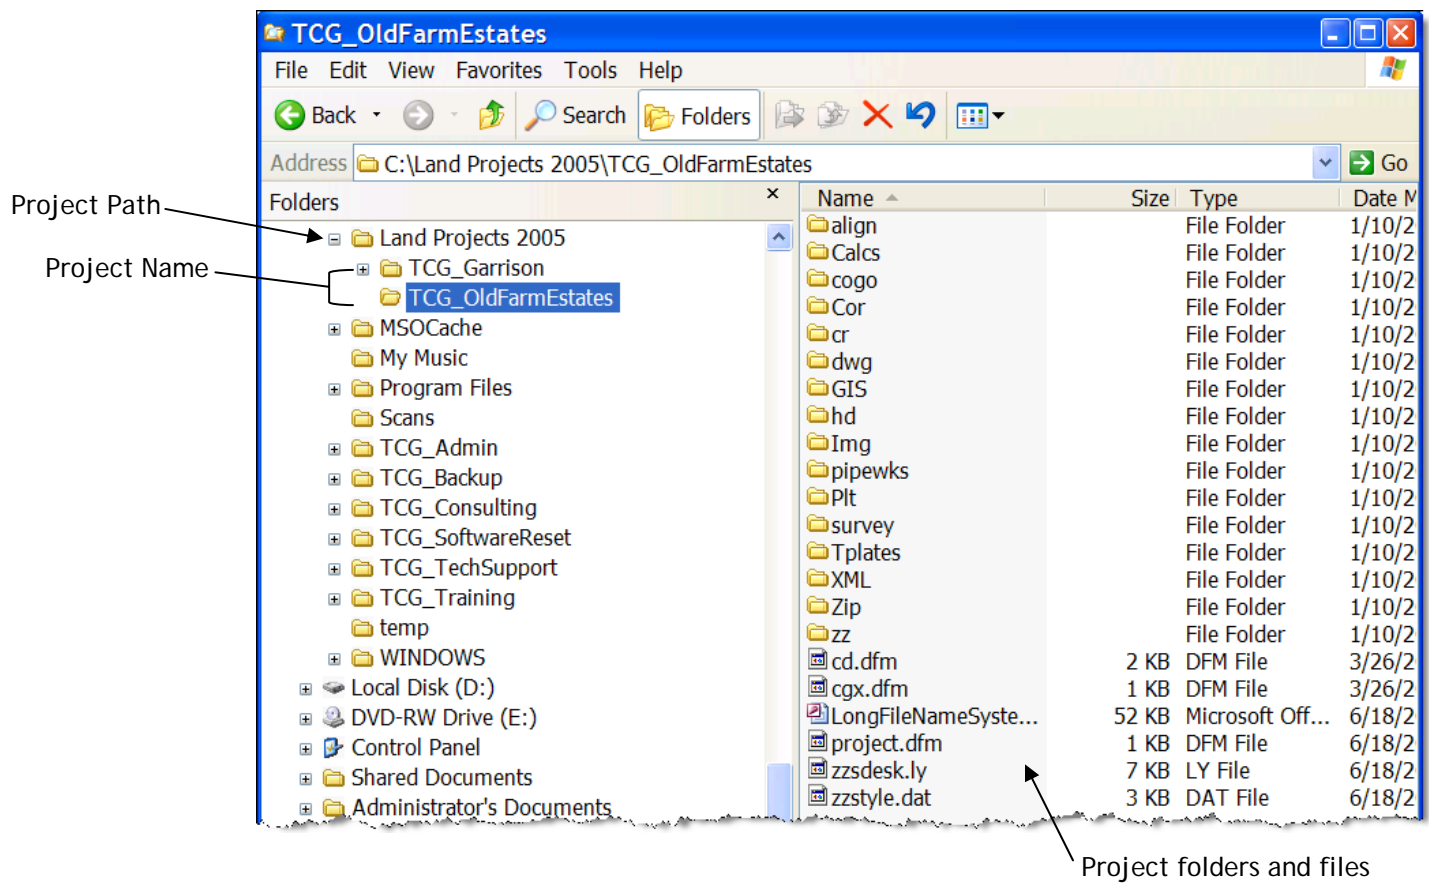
TCG_OldFarmEstates

File Edit View Favorites Tools Help

Back Search Folders

Address C:\Land Projects 2005\TCG_OldFarmEstates Go

Project Path

Project Name

Folders

Land Projects 2005
TCG_Garrison
TCG_OldFarmEstates
MSOCache
My Music
Program Files
Scans
TCG_Admin
TCG_Backup
TCG_Consulting
TCG_SoftwareReset
TCG_TechSupport
TCG_Training
temp
WINDOWS
Local Disk (D:)
DVD-RW Drive (E:)
Control Panel
Shared Documents
Administrator's Documents

| Name | Size | Type | Date M |
|---|---|---|---|
| align | | File Folder | 1/10/2 |
| Calcs | | File Folder | 1/10/2 |
| cogo | | File Folder | 1/10/2 |
| Cor | | File Folder | 1/10/2 |
| cr | | File Folder | 1/10/2 |
| dwg | | File Folder | 1/10/2 |
| GIS | | File Folder | 1/10/2 |
| hd | | File Folder | 1/10/2 |
| Img | | File Folder | 1/10/2 |
| pipewks | | File Folder | 1/10/2 |
| Plt | | File Folder | 1/10/2 |
| survey | | File Folder | 1/10/2 |
| Tplates | | File Folder | 1/10/2 |
| XML | | File Folder | 1/10/2 |
| Zip | | File Folder | 1/10/2 |
| zz | | File Folder | 1/10/2 |
| cd.dfm | 2 KB | DFM File | 3/26/2 |
| cgx.dfm | 1 KB | DFM File | 3/26/2 |
| LongFileNameSyste... | 52 KB | Microsoft Off... | 6/18/2 |
| project.dfm | 1 KB | DFM File | 6/18/2 |
| zzsdesk.ly | 7 KB | LY File | 6/18/2 |
| zzstyle.dat | 3 KB | DAT File | 6/18/2 |

Project folders and files